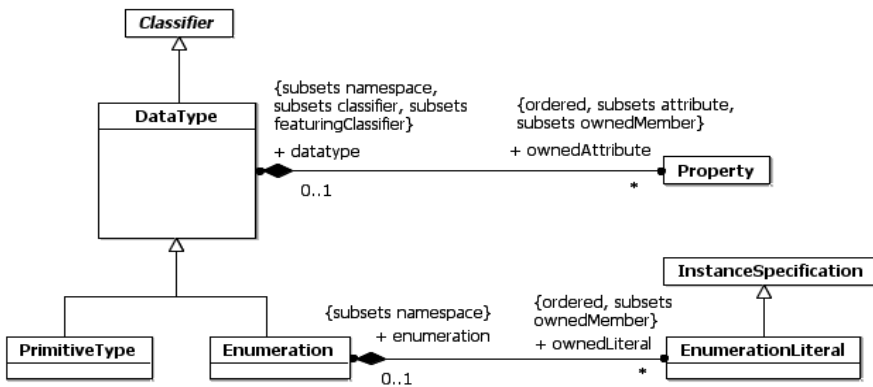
Classifier

DataType

{subsets namespace, subsets classifier, subsets featuringClassifier}

+ datatype

0..1

{ordered, subsets attribute, subsets ownedMember}

+ ownedAttribute

*

Property

InstanceSpecification

PrimitiveType

Enumeration

{subsets namespace}

+ enumeration

0..1

{ordered, subsets ownedMember}

+ ownedLiteral

*

EnumerationLiteral